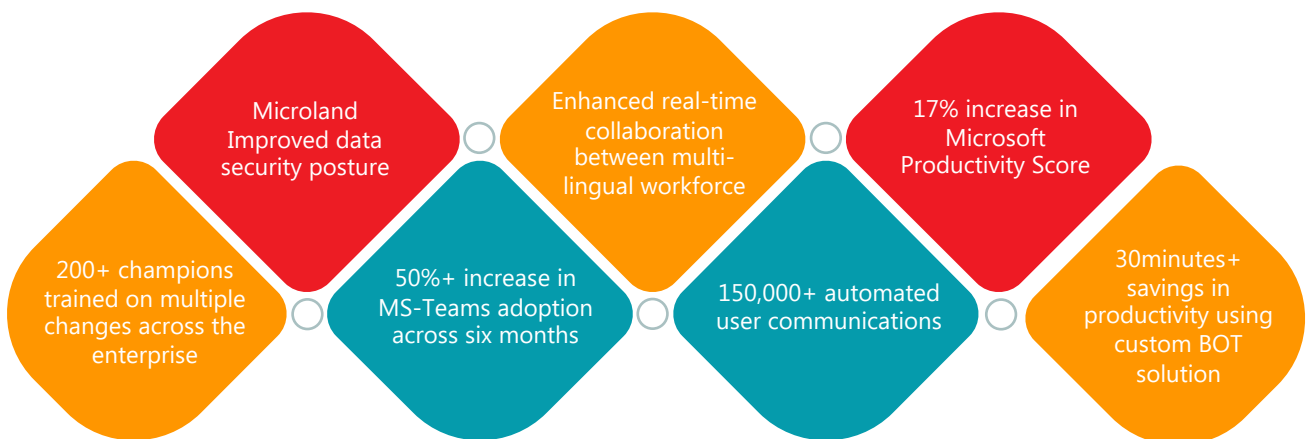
200+ champions trained on multiple changes across the enterprise

Microland Improved data security posture

50%+ increase in MS-Teams adoption across six months

Enhanced real-time collaboration between multi-lingual workforce

150,000+ automated user communications

17% increase in Microsoft Productivity Score

30minutes+ savings in productivity using custom BOT solution